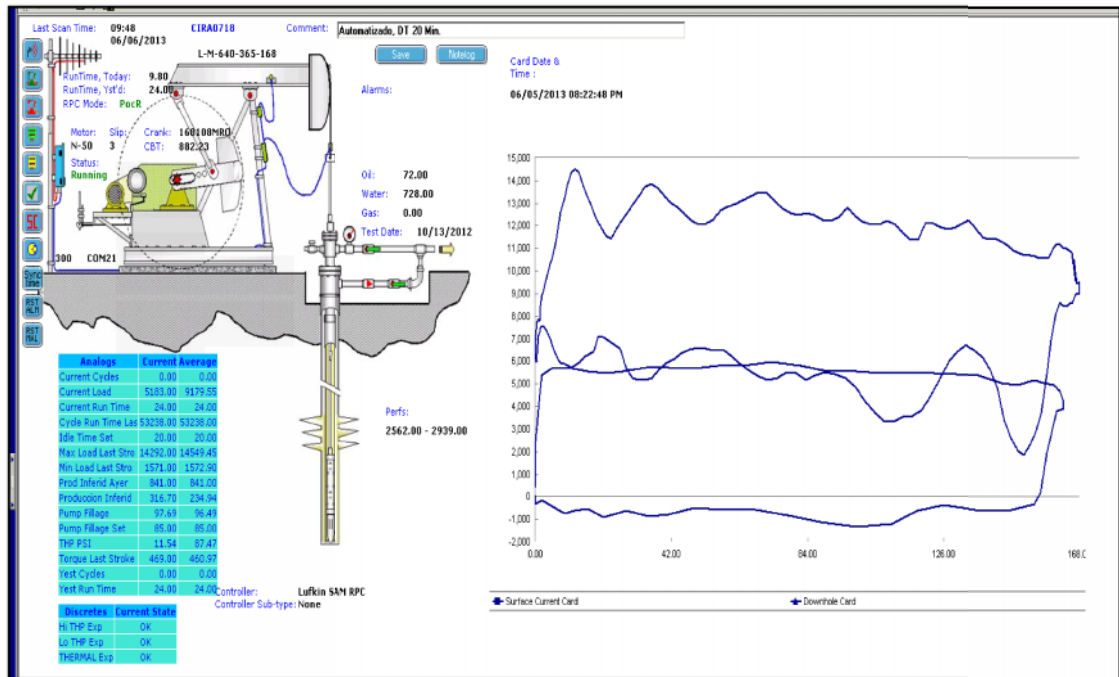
Last Scan Time: 09:48 06/06/2013 CIRA0718 Comment: Automatizado, DT 20 Min.

L-M-640-365-168

Save Notelog

Card Date & Time :
06/05/2013 08:22:48 PM

RunTime, Today: 9.80
RunTime, Yst'd: 24.00
RPC Mode: PocR

Alarms:

Motor: N-50
Slip: 3
Crank: 160108MRO
CBT: 882.23

Status: Running

Oil: 72.00
Water: 728.00
Gas: 0.00
Test Date: 10/13/2012

300 COM21

Sync Time
RST ALM
RST MAL

| Analogs | Current | Average |
|---|---|---|
| Current Cycles | 0.00 | 0.00 |
| Current Load | 5183.00 | 9179.55 |
| Current Run Time | 24.00 | 24.00 |
| Cycle Run Time Las | 53238.00 | 53238.00 |
| Idle Time Set | 20.00 | 20.00 |
| Max Load Last Stro | 14292.00 | 14549.45 |
| Min Load Last Stro | 1571.00 | 1572.90 |
| Prod Inferid Ayer | 841.00 | 841.00 |
| Producoion Inferid | 316.70 | 234.94 |
| Pump Fillage | 97.69 | 96.49 |
| Pump Fillage Set | 85.00 | 85.00 |
| THP PSI | 11.54 | 87.47 |
| Torque Last Stroke | 469.00 | 460.97 |
| Yest Cycles | 0.00 | 0.00 |
| Yest Run Time | 24.00 | 24.00 |

Perfs:
2562.00 - 2939.00

| Discretes | Current State |
|---|---|
| Hi THP Exp | OK |
| Lo THP Exp | OK |
| THERMAL Exp | OK |

Controller: Lufkin SAM RPC
Controller Sub-type: None

15,000
14,000
13,000
12,000
11,000
10,000
9,000
8,000
7,000
6,000
5,000
4,000
3,000
2,000
1,000
0
-1,000
-2,000

0.00 42.00 84.00 126.00 168.0

Surface Current Card
Downhole Card